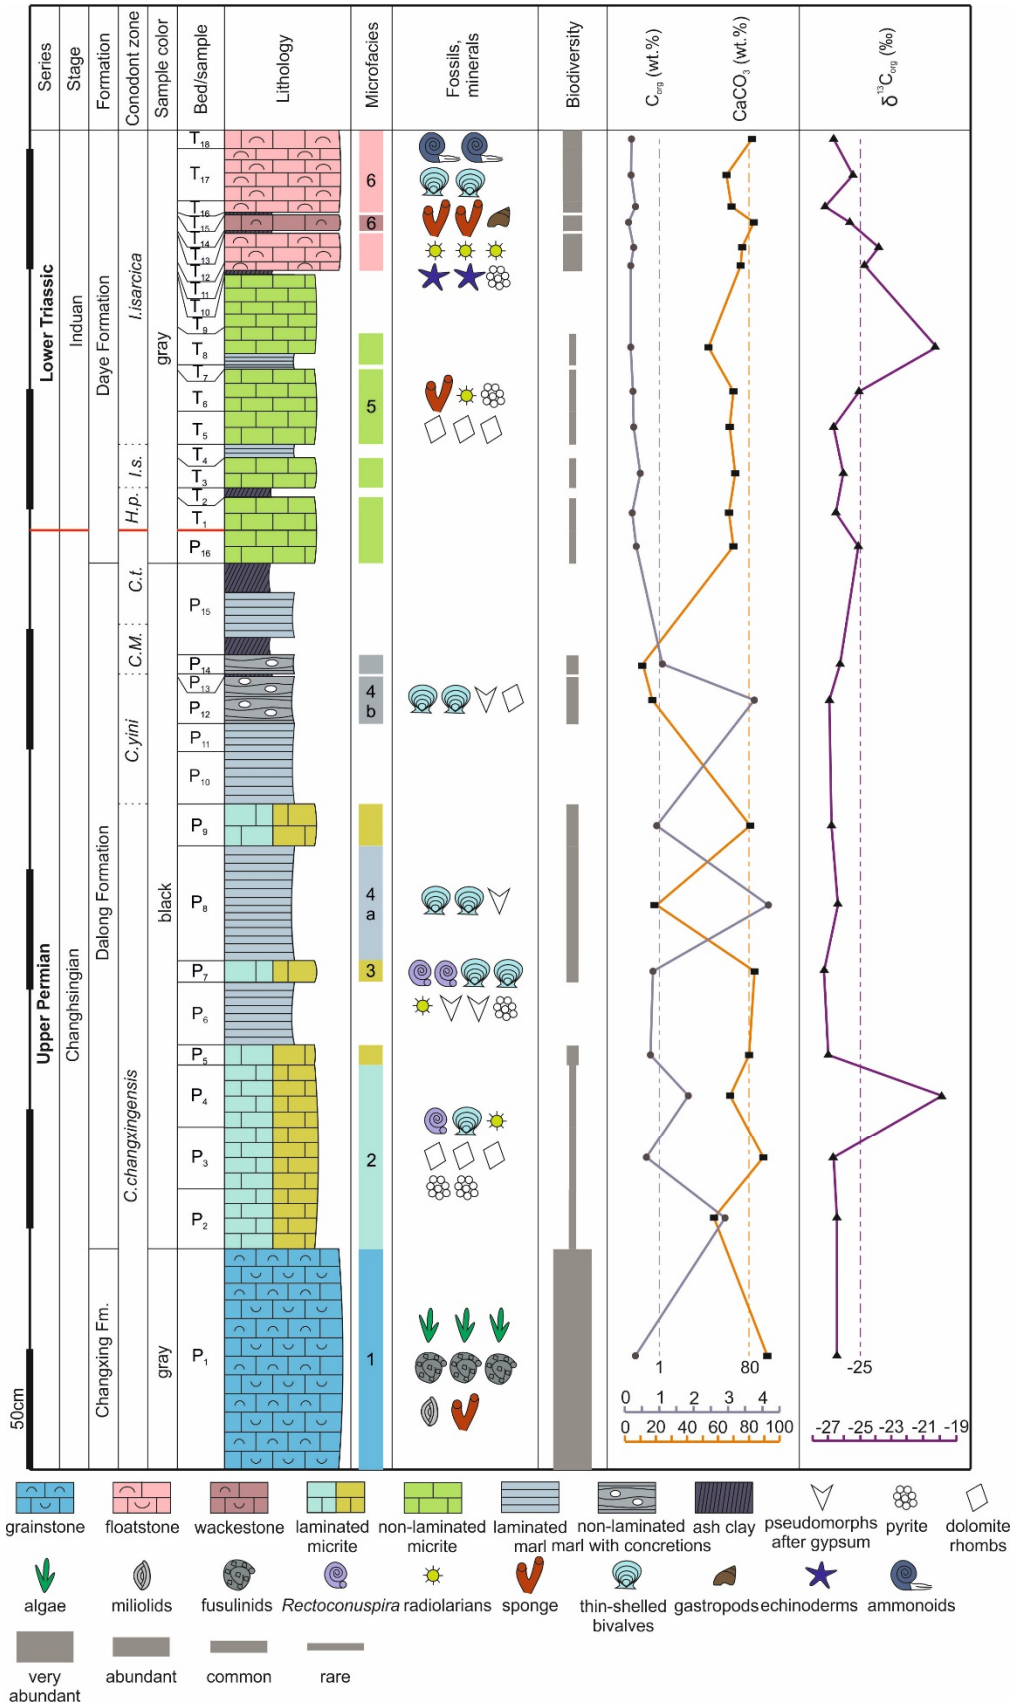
Series | Stage | Formation | Conodont zone | Sample color | Bed/sample | Lithology | Microfacies | Fossils, minerals | Biodiversity | $C_{org}$ (wt.%) | $CaCO_3$ (wt.%) | $\delta^{13}C_{org}$ (‰)

Lower Triassic
Induan
Daye Formation
I.isarcica
I.s.
H.p.
gray
$T_{18}$
$T_{17}$
$T_{16}$
$T_{15}$
$T_{14}$
$T_{13}$
$T_{12}$
$T_{11}$
$T_{10}$
$T_9$
$T_8$
$T_7$
$T_6$
$T_5$
$T_4$
$T_3$
$T_2$
$T_1$
6
6
5

Upper Permian
Changhsingian
Dalong Formation
Changxing Fm.
C.t.
C.M.
C.yini
C.changxingensis
black
gray
$P_{16}$
$P_{15}$
$P_{14}$
$P_{13}$
$P_{12}$
$P_{11}$
$P_{10}$
$P_9$
$P_8$
$P_7$
$P_6$
$P_5$
$P_4$
$P_3$
$P_2$
$P_1$
4 b
4 a
3
2
1

50cm

1
80
-25
0 1 2 3 4
0 20 40 60 80 100
-27 -25 -23 -21 -19

grainstone
floatstone
wackestone
laminated micrite
non-laminated micrite
laminated marl
non-laminated marl with concretions
ash clay
pseudomorphs after gypsum
pyrite
dolomite rhombs
algae
miliolids
fusulinids
Rectoconuspira
radiolarians
sponge
thin-shelled bivalves
gastropods
echinoderms
ammonoids
very abundant
abundant
common
rare